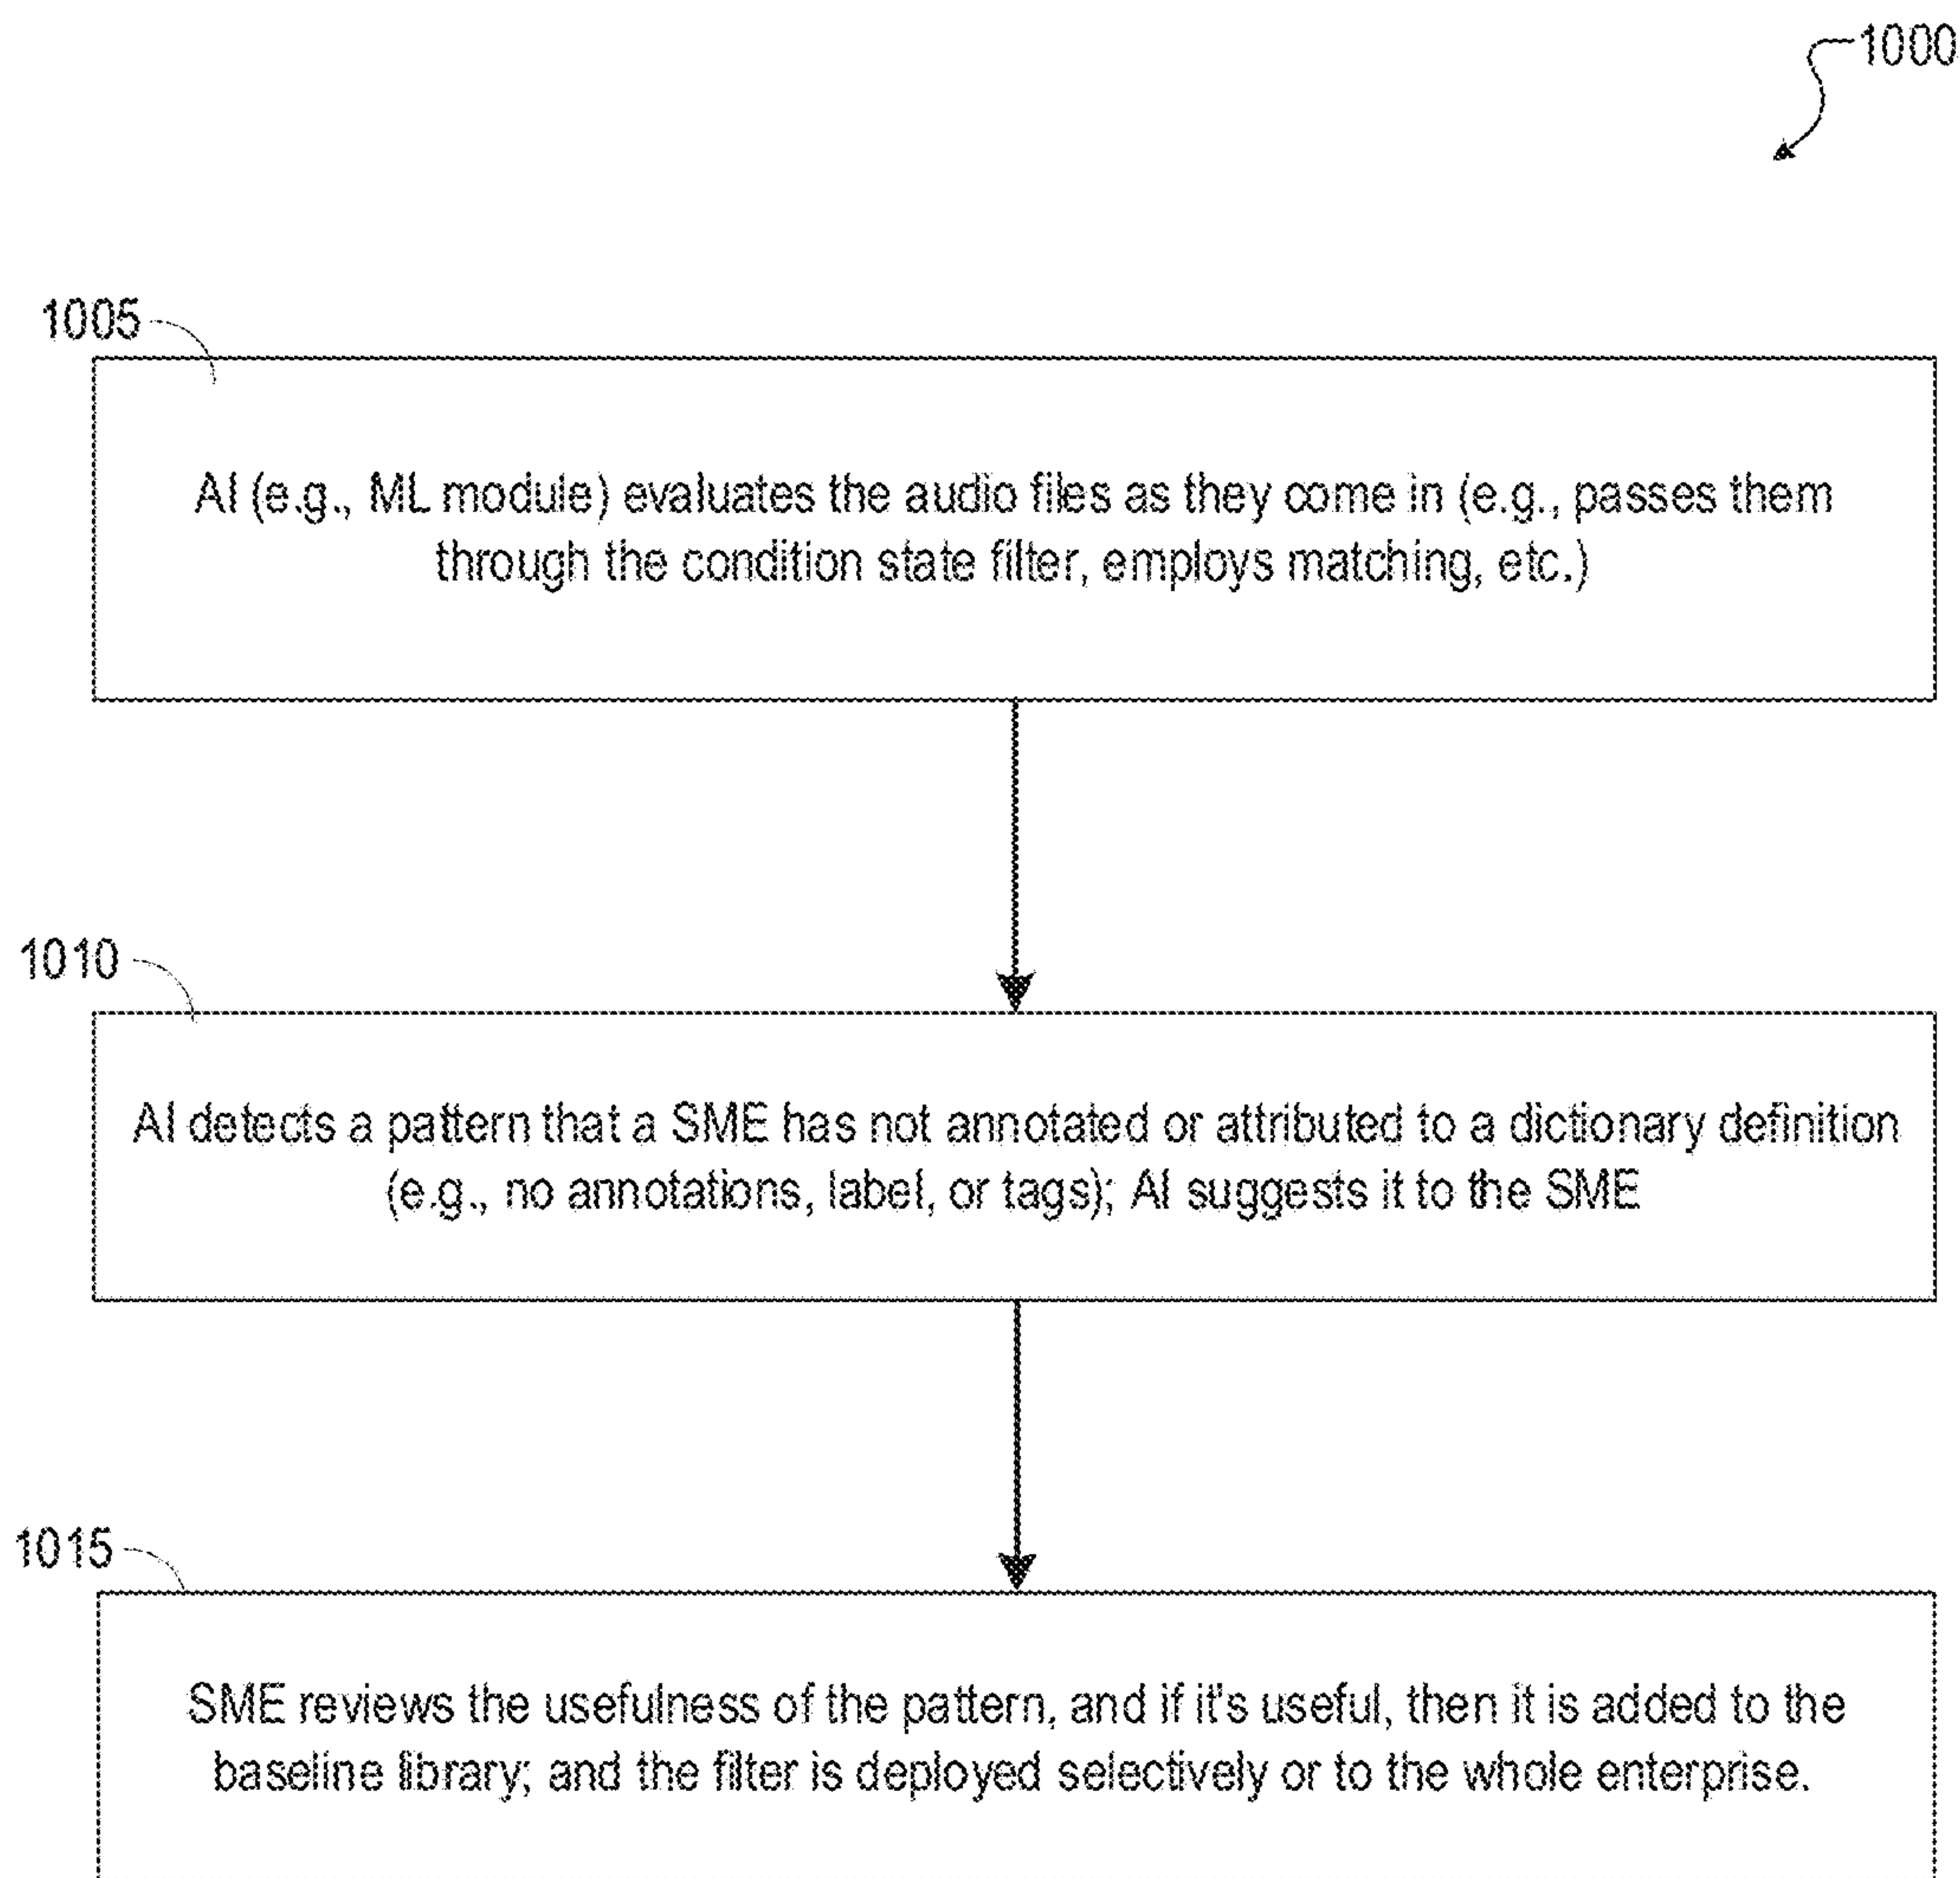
1000

1005

AI (e.g., ML module) evaluates the audio files as they come in (e.g., passes them through the condition state filter, employs matching, etc.)

1010

AI detects a pattern that a SME has not annotated or attributed to a dictionary definition (e.g., no annotations, label, or tags); AI suggests it to the SME

1015

SME reviews the usefulness of the pattern, and if it's useful, then it is added to the baseline library; and the filter is deployed selectively or to the whole enterprise.